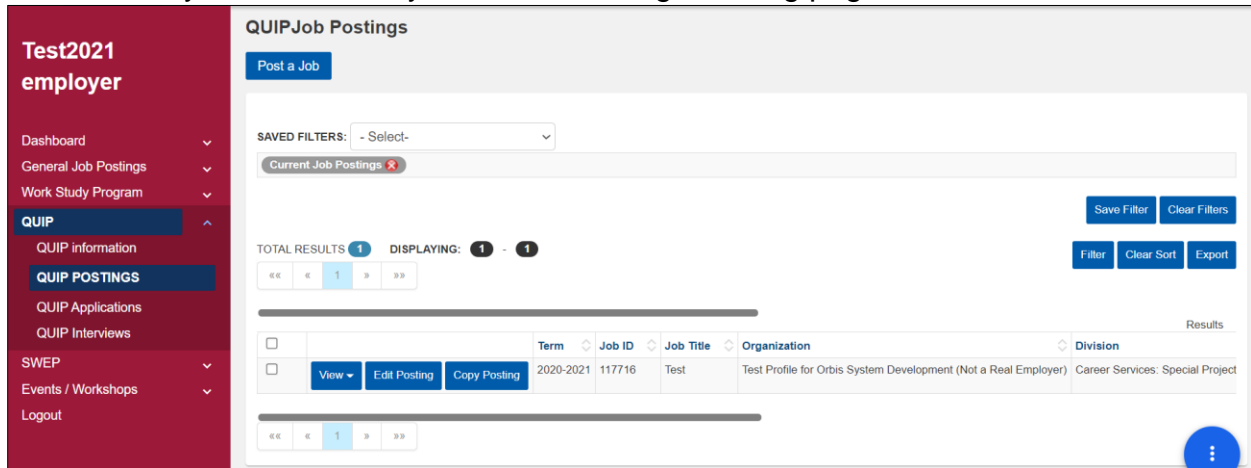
Test2021 employer

Dashboard
General Job Postings
Work Study Program
QUIP
QUIP information
QUIP POSTINGS
QUIP Applications
QUIP Interviews
SWEP
Events / Workshops
Logout

QUIPJob Postings

Post a Job

SAVED FILTERS: - Select-

Current Job Postings

Save Filter Clear Filters

TOTAL RESULTS 1 DISPLAYING: 1 - 1

Filter Clear Sort Export

«« « 1 » »»

Results

| | | Term | Job ID | Job Title | Organization | Division |
|---|---|---|---|---|---|---|
| | View Edit Posting Copy Posting | 2020-2021 | 117716 | Test | Test Profile for Orbis System Development (Not a Real Employer) | Career Services: Special Project |

«« « 1 » »»